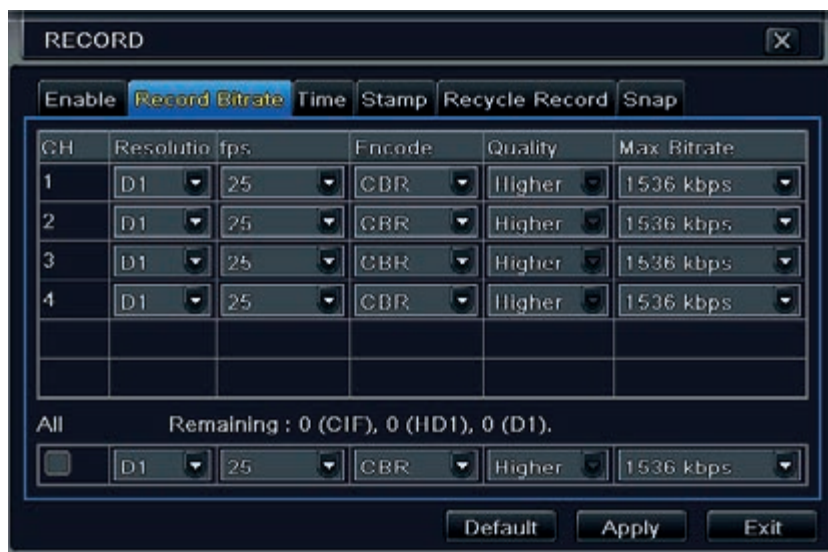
RECORD

X

Enable Record Bitrate Time Stamp Recycle Record Snap

| CH | Resolutio | fps | Encode | Quality | Max Bitrate |
|---|---|---|---|---|---|
| 1 | D1 | 25 | CBR | Higher | 1536 kbps |
| 2 | D1 | 25 | CBR | Higher | 1536 kbps |
| 3 | D1 | 25 | CBR | Higher | 1536 kbps |
| 4 | D1 | 25 | CBR | Higher | 1536 kbps |
| | | | | | |
| | | | | | |

All Remaining : 0 (CIF), 0 (HD1), 0 (D1).

D1 25 CBR Higher 1536 kbps

Default Apply Exit